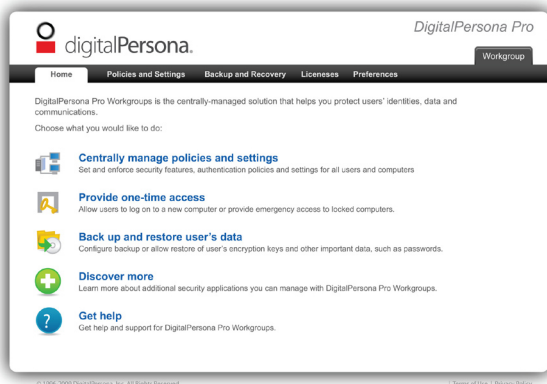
digitalPersona.

DigitalPersona Pro

Workgroup

Home | Policies and Settings | Backup and Recovery | Liceneses | Preferences

DigitalPersona Pro Workgroups is the centrally-managed solution that helps you protect users' identities, data and communications.

Choose what you would like to do:

Centrally manage policies and settings
Set and enforce security features, authentication policies and settings for all users and computers

Provide one-time access
Allow users to log on to a new computer or provide emergency access to locked computers.

Back up and restore user's data
Configure backup or allow restore of user's encryption keys and other important data, such as passwords.

Discover more
Learn more about additional security applications you can manage with DigitalPersona Pro Workgroups.

Get help
Get help and support for DigitalPersona Pro Workgroups.

© 1996-2009 DigitalPersona, Inc. All Rights Reserved.

| Terms of Use | Privacy Policy